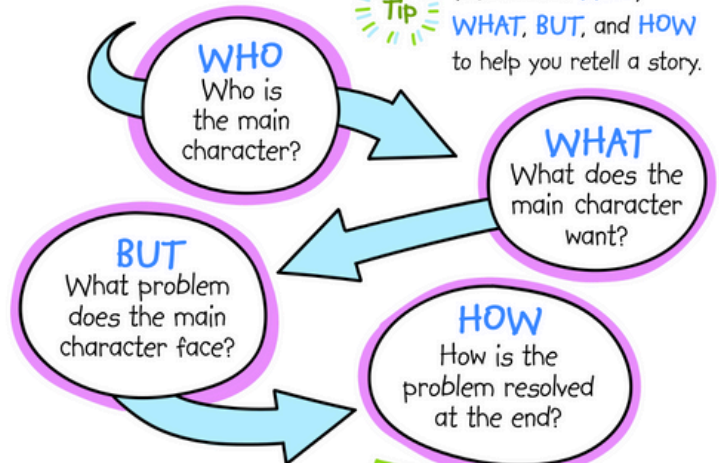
Tip

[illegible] WHAT, BUT, and HOW to help you retell a story.

WHO
Who is the main character?

WHAT
What does the main character want?

BUT
What problem does the main character face?

HOW
How is the problem resolved at the end?